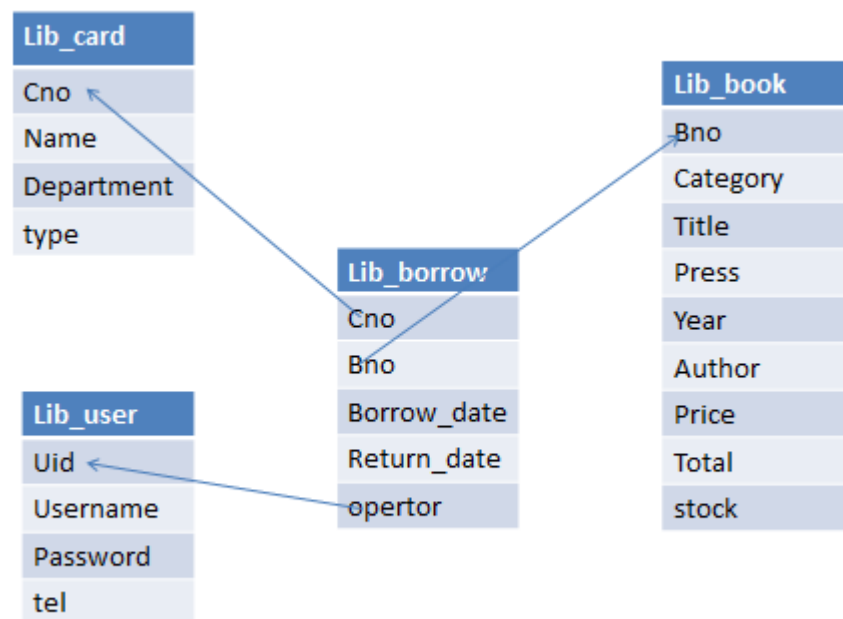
| Lib_card |
|---|
| Cno |
| Name |
| Department |
| type |

| Lib_book |
|---|
| Bno |
| Category |
| Title |
| Press |
| Year |
| Author |
| Price |
| Total |
| stock |

| Lib_borrow |
|---|
| Cno |
| Bno |
| Borrow_date |
| Return_date |
| opertor |

| Lib_user |
|---|
| Uid |
| Username |
| Password |
| tel |